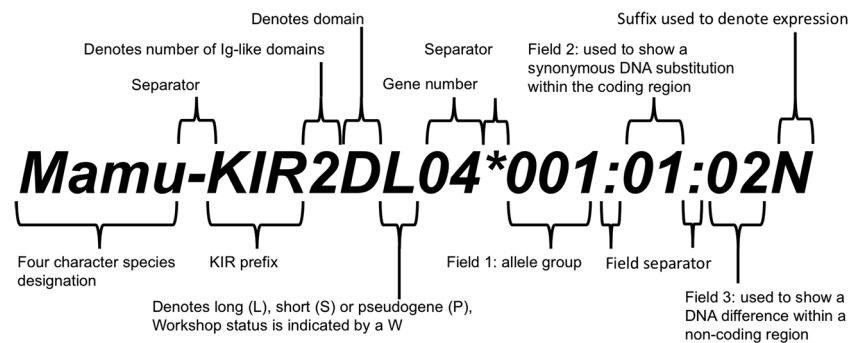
Denotes domain

Suffix used to denote expression

Denotes number of Ig-like domains

Separator

Field 2: used to show a synonymous DNA substitution within the coding region

Separator

Gene number

Mamu-KIR2DL04*001:01:02N

Four character species designation

KIR prefix

Field 1: allele group

Field separator

Denotes long (L), short (S) or pseudogene (P), Workshop status is indicated by a W

Field 3: used to show a DNA difference within a non-coding region